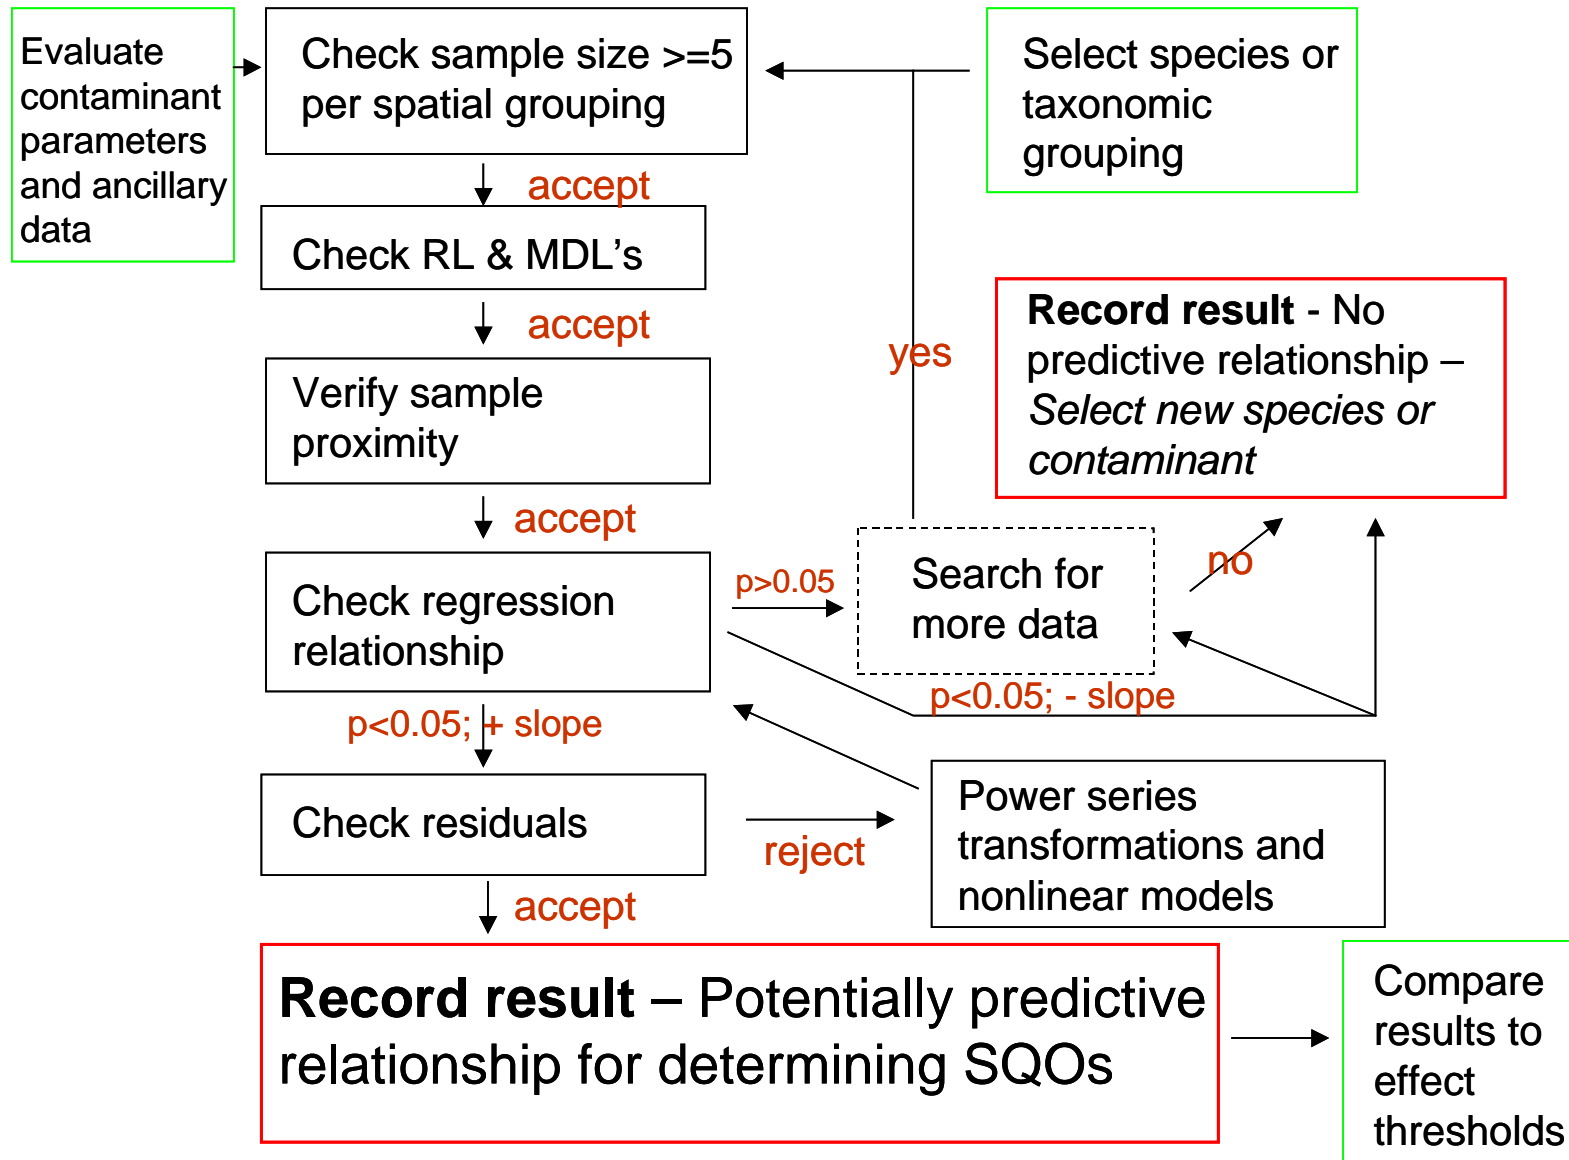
Evaluate contaminant parameters and ancillary data

Check sample size >=5 per spatial grouping

Select species or taxonomic grouping

accept

Check RL & MDL’s

accept

yes

**Record result** - No predictive relationship – *Select new species or contaminant*

Verify sample proximity

accept

no

Check regression relationship

p>0.05

Search for more data

p<0.05; - slope

p<0.05; + slope

Check residuals

reject

Power series transformations and nonlinear models

accept

**Record result** – Potentially predictive relationship for determining SQOs

Compare results to effect thresholds